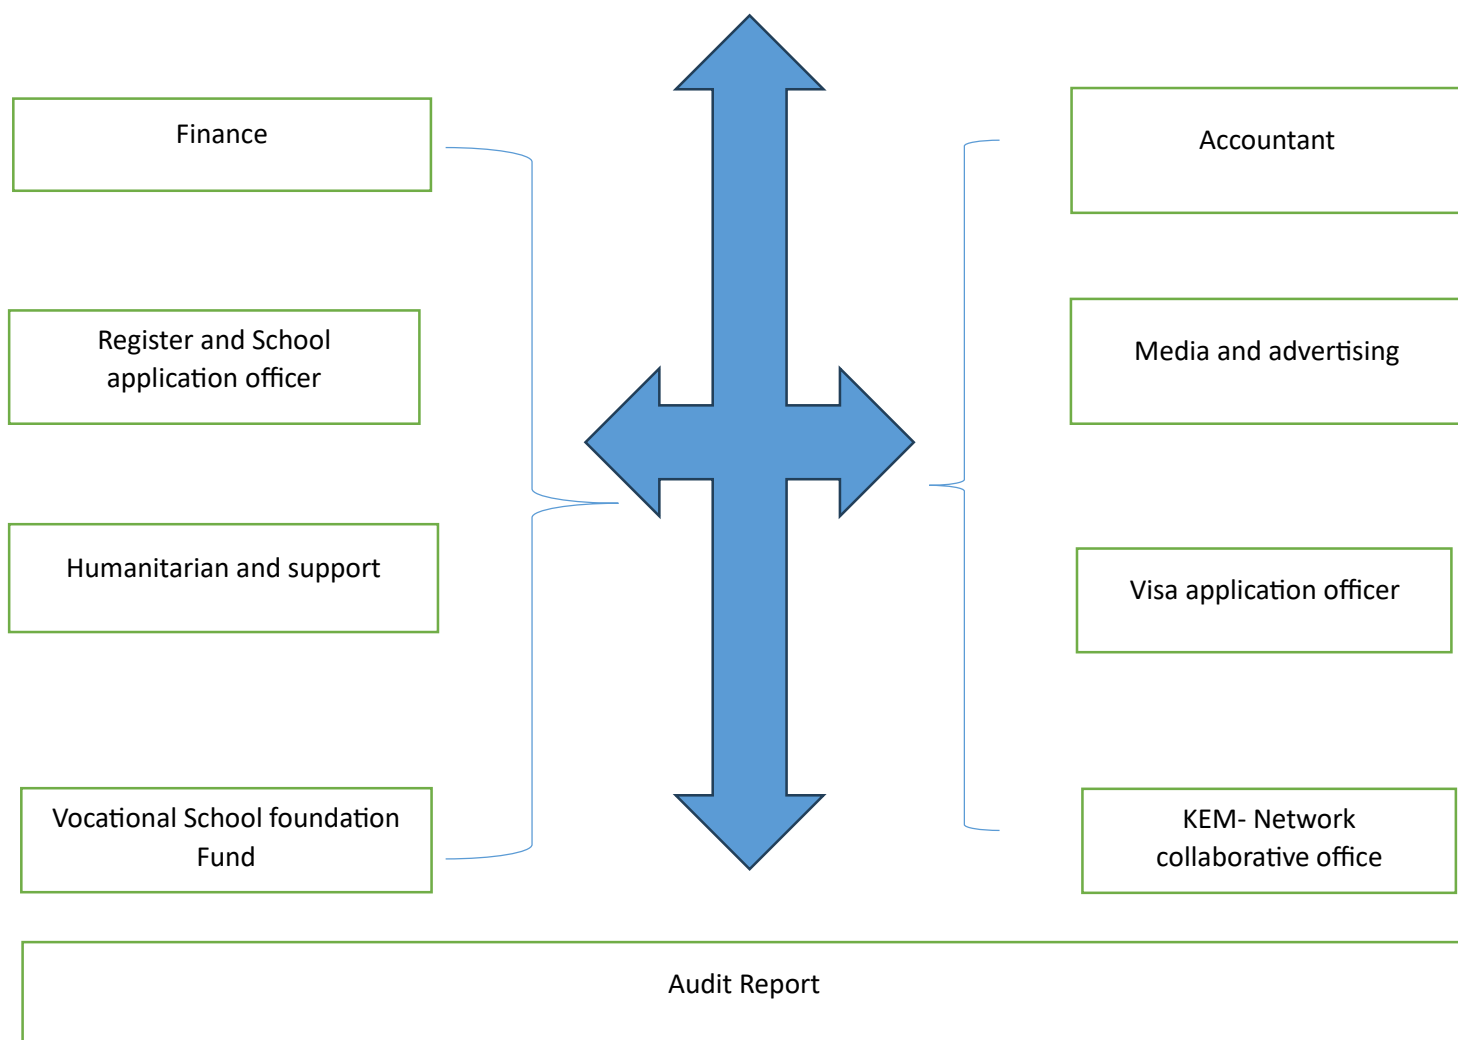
Finance

Register and School application officer

Humanitarian and support

Vocational School foundation Fund

Accountant

Media and advertising

Visa application officer

KEM- Network collaborative office

Audit Report